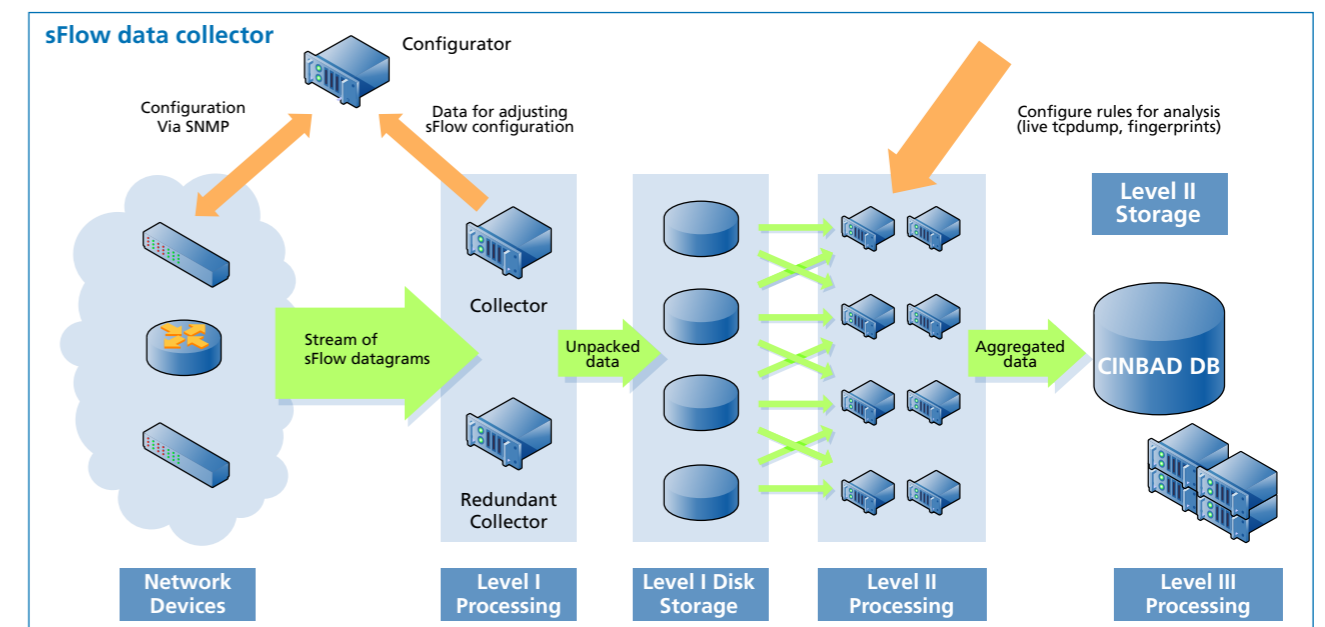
sFlow data collector

Configurator

Configuration
Via SNMP

Data for adjusting
sFlow configuration

Configure rules for analysis
(live tcpdump, fingerprints)

Level II
Storage

Collector

Stream of
sFlow datagrams

Unpacked
data

Aggregated
data

CINBAD DB

Redundant
Collector

Network
Devices

Level I
Processing

Level I Disk
Storage

Level II
Processing

Level III
Processing